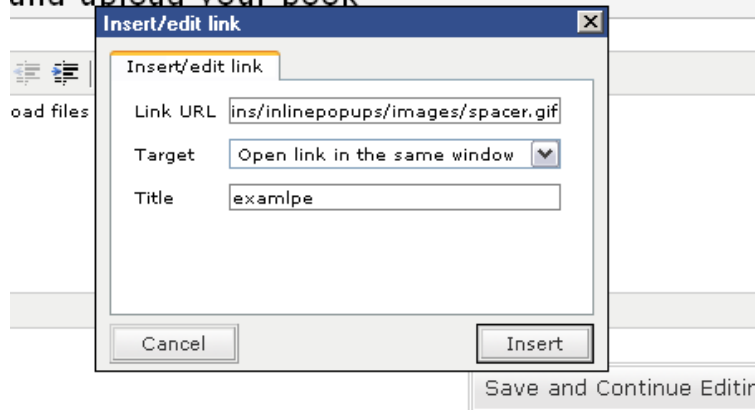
and upload your book

Insert/edit link

Insert/edit link

oad files

Link URL ins/inlinepopups/images/spacer.gif

Target Open link in the same window

Title examlpe

Cancel

Insert

Save and Continue Editir